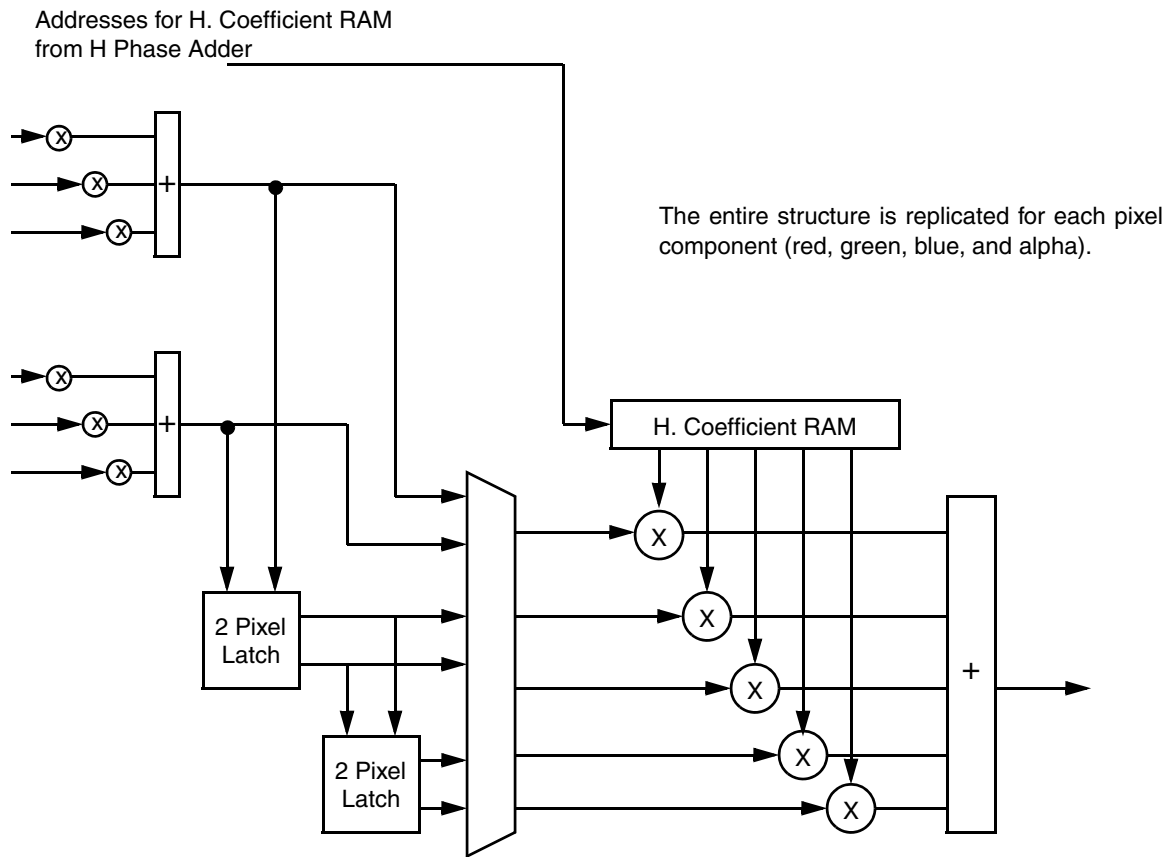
Addresses for H. Coefficient RAM from H Phase Adder

x
x
x
+

The entire structure is replicated for each pixel component (red, green, blue, and alpha).

x
x
x
+

H. Coefficient RAM

X
X
X
X
X

2 Pixel Latch

2 Pixel Latch

+